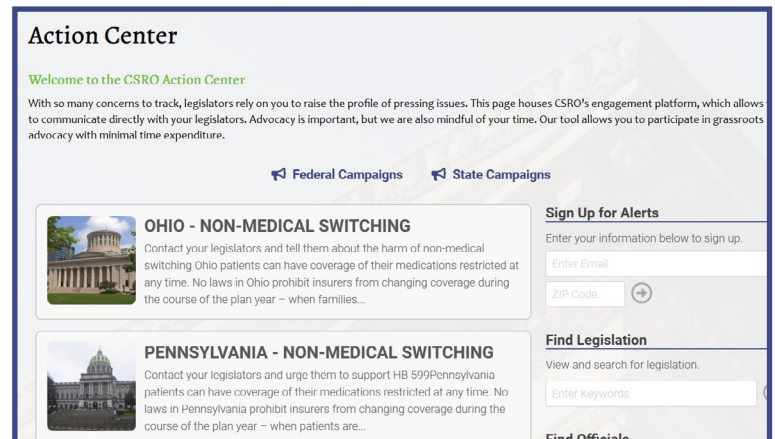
Action Center

Welcome to the CSRO Action Center

With so many concerns to track, legislators rely on you to raise the profile of pressing issues. This page houses CSRO's engagement platform, which allows to communicate directly with your legislators. Advocacy is important, but we are also mindful of your time. Our tool allows you to participate in grassroots advocacy with minimal time expenditure.

Federal Campaigns State Campaigns

OHIO - NON-MEDICAL SWITCHING

Contact your legislators and tell them about the harm of non-medical switching Ohio patients can have coverage of their medications restricted at any time. No laws in Ohio prohibit insurers from changing coverage during the course of the plan year – when families...

PENNSYLVANIA - NON-MEDICAL SWITCHING

Contact your legislators and urge them to support HB 599Pennsylvania patients can have coverage of their medications restricted at any time. No laws in Pennsylvania prohibit insurers from changing coverage during the course of the plan year – when patients are...

Sign Up for Alerts

Enter your information below to sign up.

Enter Email

ZIP Code

Find Legislation

View and search for legislation.

Enter Keywords

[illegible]